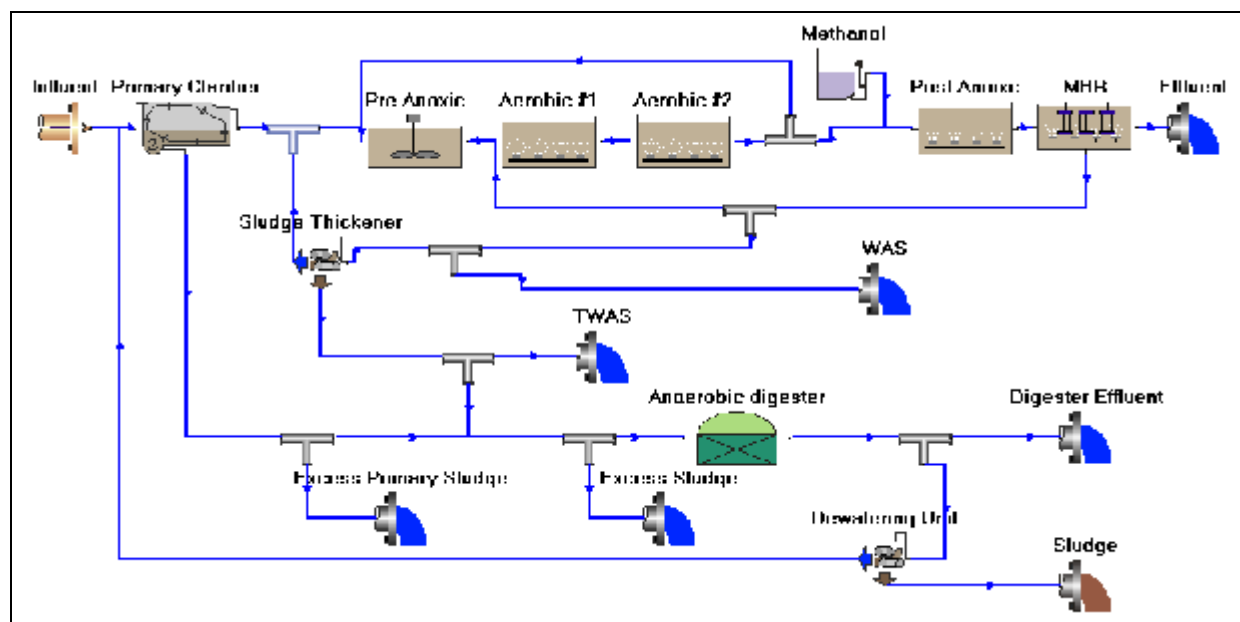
Methanol

Influent

Primary Clarifier

Pre Anoxic

Aerobic #1

Aerobic #2

Post Anoxic

MBR

Effluent

Sludge Thickener

WAS

TWAS

Anaerobic digester

Digester Effluent

Excess Primary Sludge

Excess Sludge

Dewatering Unit

Sludge